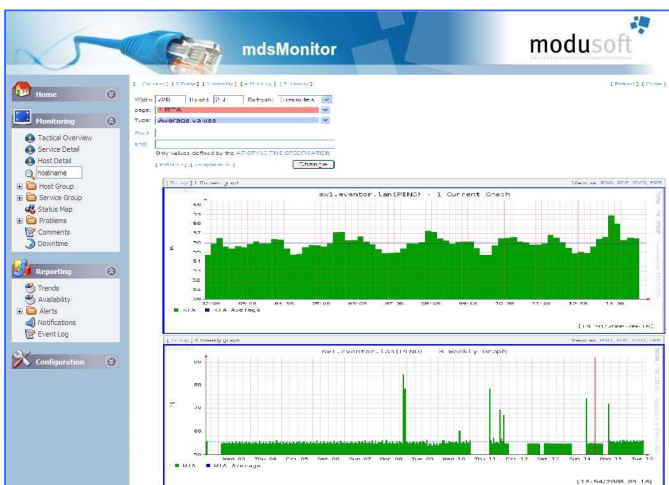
mdsMonitor

modusoft

Home

Monitoring

Tactical Overview
Service Detail
Host Detail
hostname
Host Group
Service Group
Status Map
Problems
Comments
Downtime

Reporting

Trends
Availability
Alerts
Notifications
Event Log

Configuration

[ Current ] [ Daily ] [ Weekly ] [ Monthly ] [ Yearly ]

[ Reload ] [ Close ]

Width: 978 Height: 242 Refresh: 2 minutes

page: 1 RTA

Type: Average values

Start:

End:

Only values defined by the AT-STYLE TIME SPECIFICATION

[ Refresh ] [ Graphs ] Change

[ To top ] [ Current graph

View as: PNG, PDF, SVG, EPS

sx1.eventor.lan(PING) - 1 Current Graph

ms

07:00 08:00 09:00 10:00 11:00 12:00 13:00 14:00

RTA RTA Average

[ 15.04/2008 09:16 ]

[ To top ] [ Weekly graph

View as: PNG, PDF, SVG, EPS

sx1.eventor.lan(PING) - 3 Weekly Graph

ms

90

80

70

60

50

Wed 02 Thu 04 Fri 05 Sat 06 Sun 07 Mon 08 Tue 09 Wed 10 Thu 11 Fri 12 Sat 12 Sun 14 Mon 15 Tue 15

RTA RTA Average

[ 15.04/2008 09:16 ]